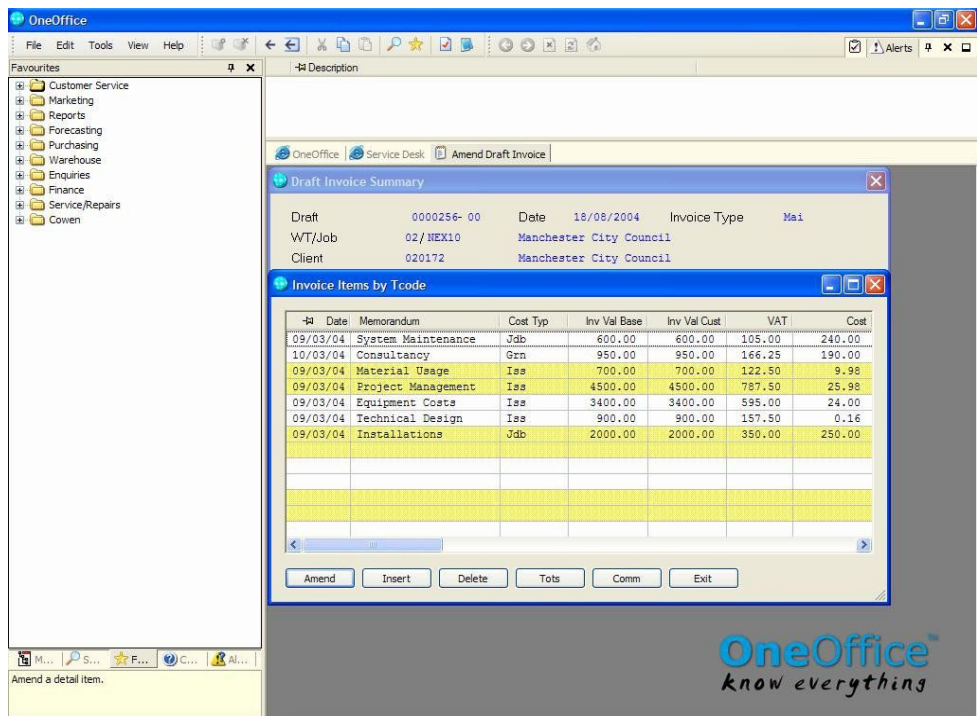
OneOffice

File Edit Tools View Help

Alerts

Favourites

Customer Service
Marketing
Reports
Forecasting
Purchasing
Warehouse
Enquiries
Finance
Service/Repairs
Cowen

Description

OneOffice | Service Desk | Amend Draft Invoice

Draft Invoice Summary

Draft 0000256- 00 Date 18/08/2004 Invoice Type Mai
WT/Job 02/NEX10 Manchester City Council
Client 020172 Manchester City Council

Invoice Items by Tcode

| Date | Memorandum | Cost Typ | Inv Val Base | Inv Val Cust | VAT | Cost |
|---|---|---|---|---|---|---|
| 09/03/04 | System Maintenance | Jdb | 600.00 | 600.00 | 105.00 | 240.00 |
| 10/03/04 | Consultancy | Grn | 950.00 | 950.00 | 166.25 | 190.00 |
| 09/03/04 | Material Usage | Iss | 700.00 | 700.00 | 122.50 | 9.98 |
| 09/03/04 | Project Management | Iss | 4500.00 | 4500.00 | 787.50 | 25.98 |
| 09/03/04 | Equipment Costs | Iss | 3400.00 | 3400.00 | 595.00 | 24.00 |
| 09/03/04 | Technical Design | Iss | 900.00 | 900.00 | 157.50 | 0.16 |
| 09/03/04 | Installations | Jdb | 2000.00 | 2000.00 | 350.00 | 250.00 |

Amend Insert Delete Tots Comm Exit

M... S... F... C... Al...

Amend a detail item.

OneOffice
know everything